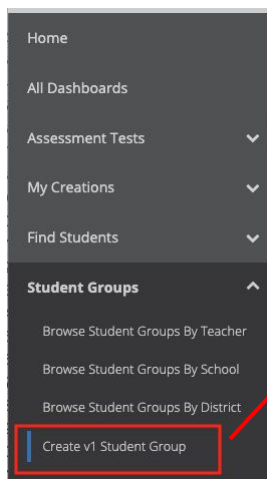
Home

All Dashboards

Assessment Tests

My Creations

Find Students

Student Groups

Browse Student Groups By Teacher

Browse Student Groups By School

Browse Student Groups By District

Create v1 Student Group